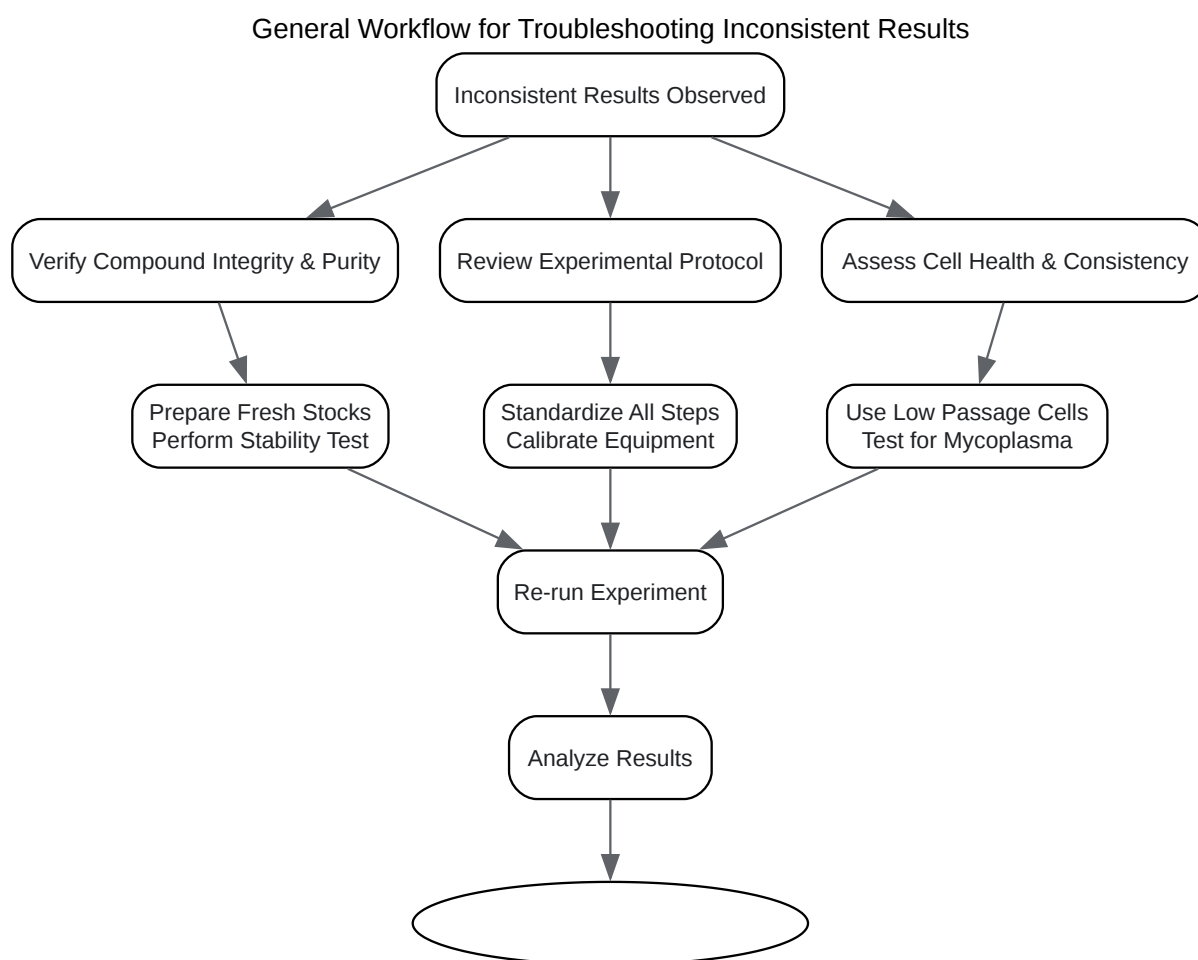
General Workflow for Troubleshooting Inconsistent Results

Inconsistent Results Observed

Verify Compound Integrity & Purity

Review Experimental Protocol

Assess Cell Health & Consistency

Prepare Fresh Stocks
Perform Stability Test

Standardize All Steps
Calibrate Equipment

Use Low Passage Cells
Test for Mycoplasma

Re-run Experiment

Analyze Results